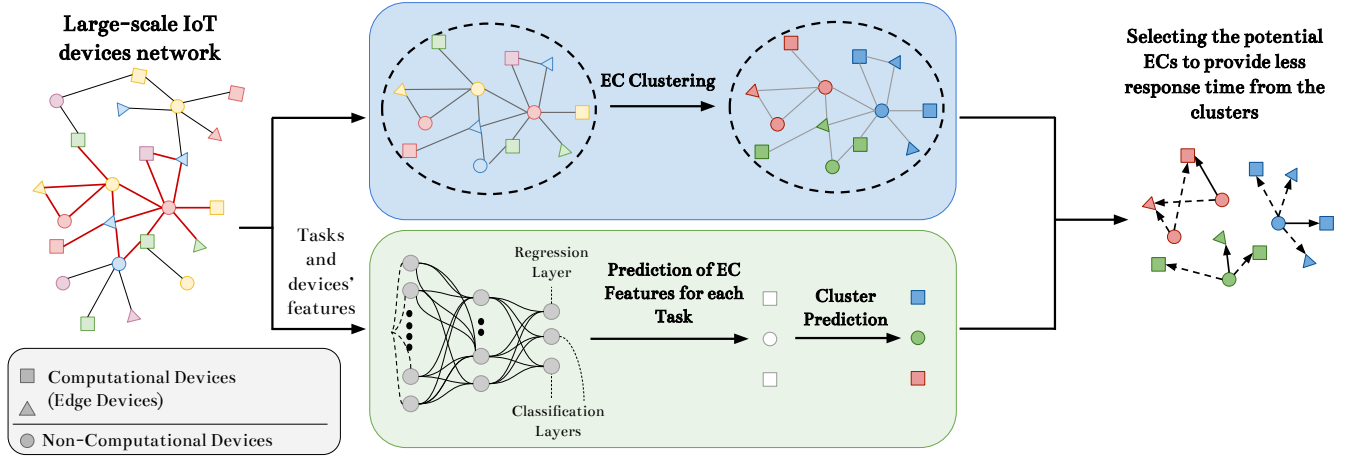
Large-scale IoT devices network

Computational Devices
(Edge Devices)

Non-Computational Devices

Tasks and devices' features

EC Clustering

Regression Layer

Classification Layers

Prediction of EC Features for each Task

Cluster Prediction

Selecting the potential ECs to provide less response time from the clusters